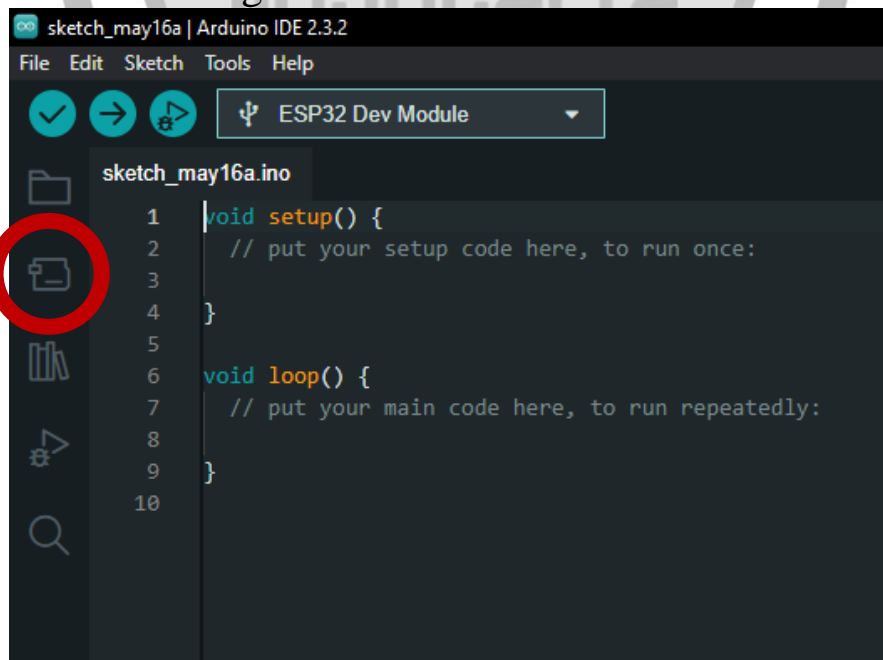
sketch_may16a | Arduino IDE 2.3.2
File Edit Sketch Tools Help
ESP32 Dev Module
sketch_may16a.ino
1 void setup() {
2 // put your setup code here, to run once:
3
4 }
5
6 void loop() {
7 // put your main code here, to run repeatedly:
8
9 }
10